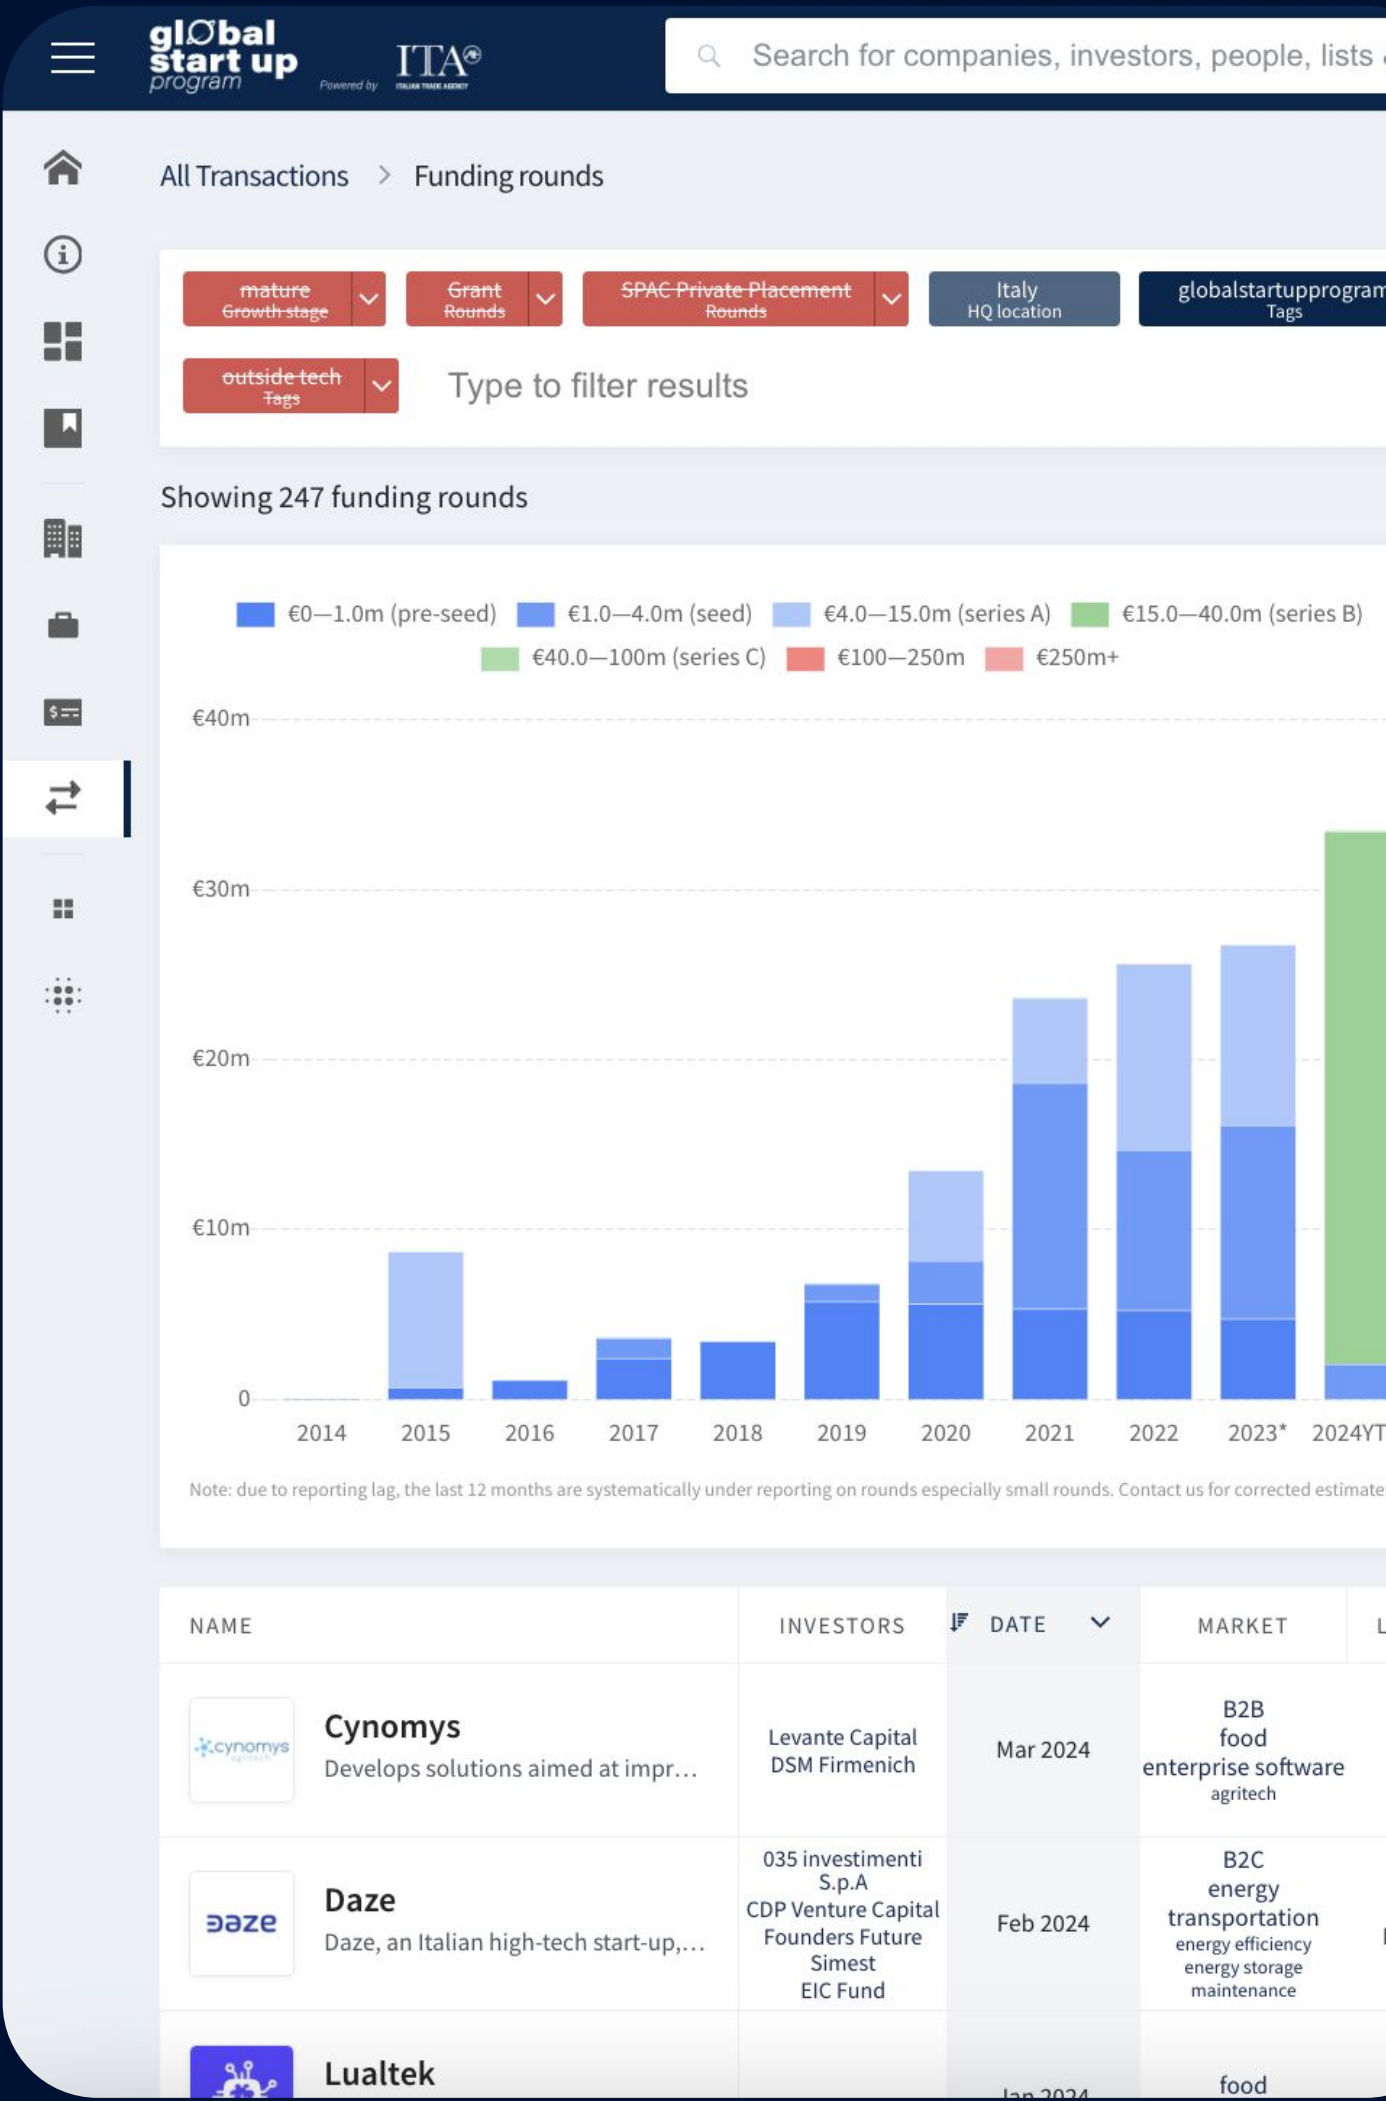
glØbal start up program Powered by ITA ITALIAN TRADE AGENCY

Search for companies, investors, people, lists

All Transactions > Funding rounds

mature Growth stage
Grant Rounds
SPAC Private Placement Rounds
Italy HQ location
globalstartupprogram Tags
outside tech Tags

Type to filter results

Showing 247 funding rounds

€0—1.0m (pre-seed) €1.0—4.0m (seed) €4.0—15.0m (series A) €15.0—40.0m (series B) €40.0—100m (series C) €100—250m €250m+

€40m
€30m
€20m
€10m
0

2014 2015 2016 2017 2018 2019 2020 2021 2022 2023* 2024YT

Note: due to reporting lag, the last 12 months are systematically under reporting on rounds especially small rounds. Contact us for corrected estimate

| NAME | INVESTORS | DATE | MARKET | L |
|---|---|---|---|---|
| cynomys Cynomys Develops solutions aimed at impr... | Levante Capital DSM Firmenich | Mar 2024 | B2B food enterprise software agritech | |
| daze Daze Daze, an Italian high-tech start-up,... | 035 investimenti S.p.A CDP Venture Capital Founders Future Simest EIC Fund | Feb 2024 | B2C energy transportation energy efficiency energy storage maintenance | |
| Lualtek | | Jan 2024 | food | |